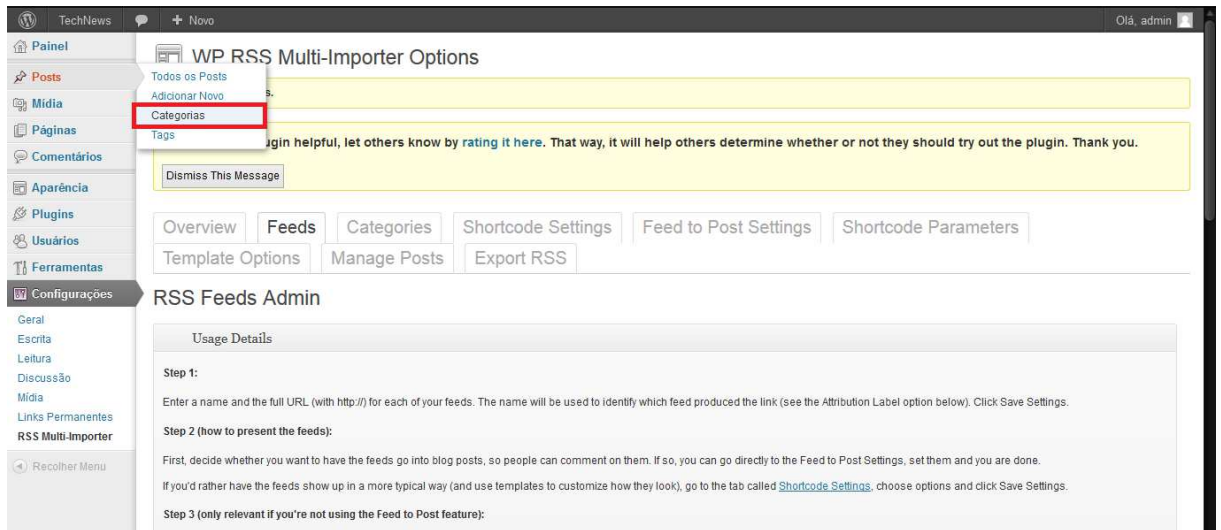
TechNews + Novo Olá, admin

Painel
Posts
Mídia
Páginas
Comentários
Aparência
Plugins
Usuários
Ferramentas
Configurações
Geral
Escrita
Leitura
Discussão
Mídia
Links Permanentes
RSS Multi-Importer
Recolher Menu

Todos os Posts
Adicionar Novo
Categorias
Tags

WP RSS Multi-Importer Options

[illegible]s.

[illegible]ugin helpful, let others know by rating it here. That way, it will help others determine whether or not they should try out the plugin. Thank you.

Dismiss This Message

Overview | Feeds | Categories | Shortcode Settings | Feed to Post Settings | Shortcode Parameters | Template Options | Manage Posts | Export RSS

RSS Feeds Admin

Usage Details

Step 1:

Enter a name and the full URL (with http://) for each of your feeds. The name will be used to identify which feed produced the link (see the Attribution Label option below). Click Save Settings.

Step 2 (how to present the feeds):

First, decide whether you want to have the feeds go into blog posts, so people can comment on them. If so, you can go directly to the Feed to Post Settings, set them and you are done.

If you'd rather have the feeds show up in a more typical way (and use templates to customize how they look), go to the tab called Shortcode Settings, choose options and click Save Settings.

Step 3 (only relevant if you're not using the Feed to Post feature):